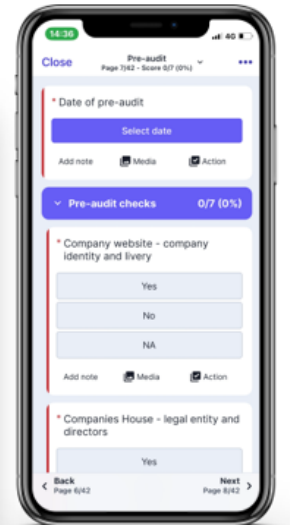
14:36
4G

Close
Pre-audit
Page 7/42 - Score 0/7 (0%)

* Date of pre-audit

Select date

Add note
Media
Action

Pre-audit checks
0/7 (0%)

* Company website - company identity and livery

Yes

No

NA

Add note
Media
Action

* Companies House - legal entity and directors

Yes

Back
Page 6/42

Next
Page 8/42